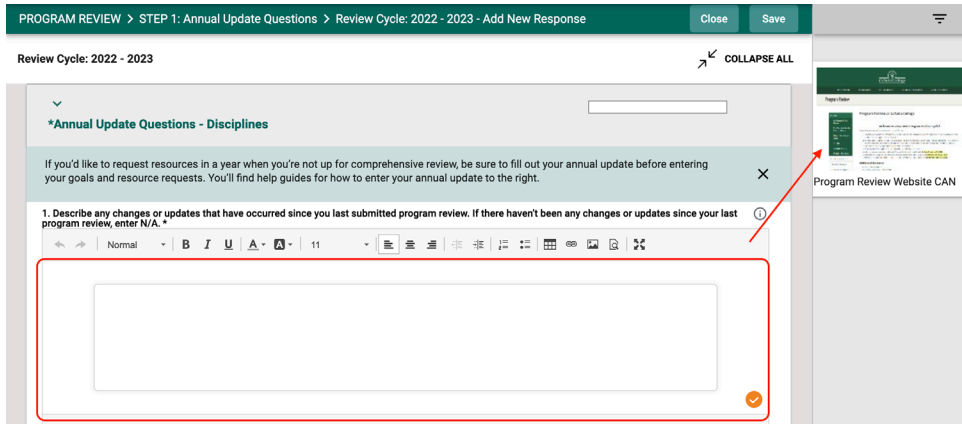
PROGRAM REVIEW > STEP 1: Annual Update Questions > Review Cycle: 2022 - 2023 - Add New Response

Close

Save

Review Cycle: 2022 - 2023

COLLAPSE ALL

*Annual Update Questions - Disciplines

If you'd like to request resources in a year when you're not up for comprehensive review, be sure to fill out your annual update before entering your goals and resource requests. You'll find help guides for how to enter your annual update to the right.

1. Describe any changes or updates that have occurred since you last submitted program review. If there haven't been any changes or updates since your last program review, enter N/A. *

Normal

B I U A

11

Program Review Website CAN